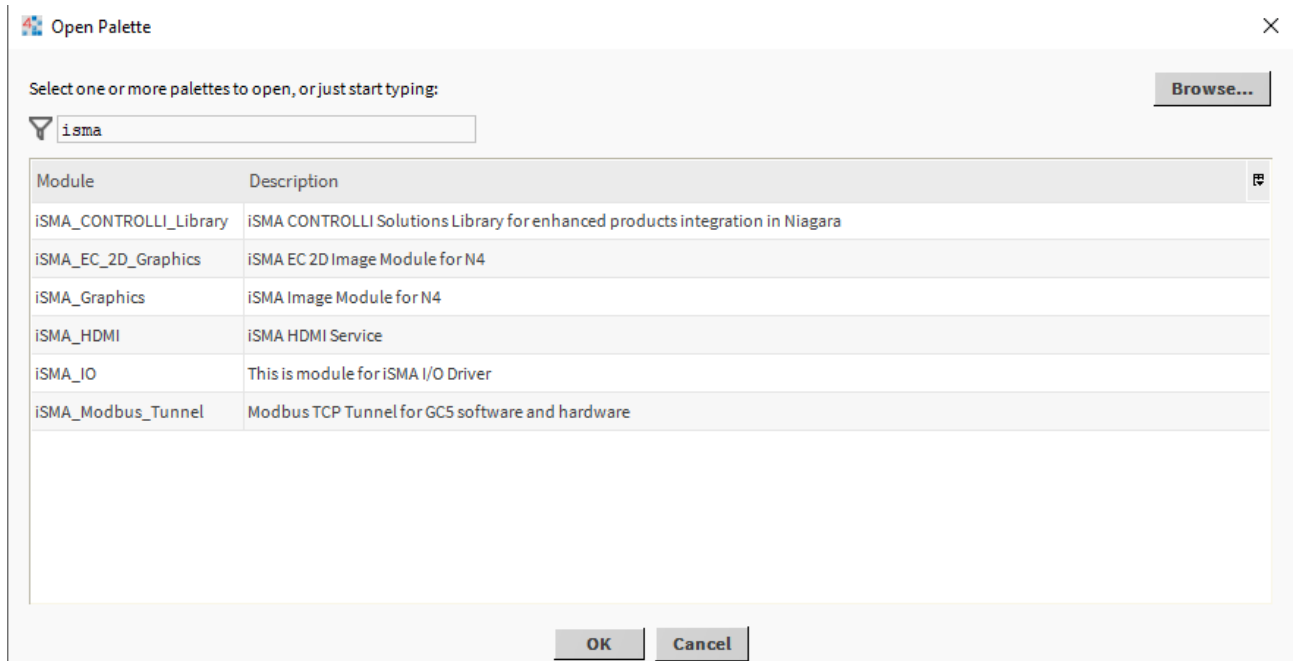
Open Palette

Select one or more palettes to open, or just start typing:

Browse...

isma

| Module | Description |
|---|---|
| iSMA_CONTROLLI_Library | iSMA CONTROLLI Solutions Library for enhanced products integration in Niagara |
| iSMA_EC_2D_Graphics | iSMA EC 2D Image Module for N4 |
| iSMA_Graphics | iSMA Image Module for N4 |
| iSMA_HDMI | iSMA HDMI Service |
| iSMA_IO | This is module for iSMA I/O Driver |
| iSMA_Modbus_Tunnel | Modbus TCP Tunnel for GC5 software and hardware |

OK Cancel